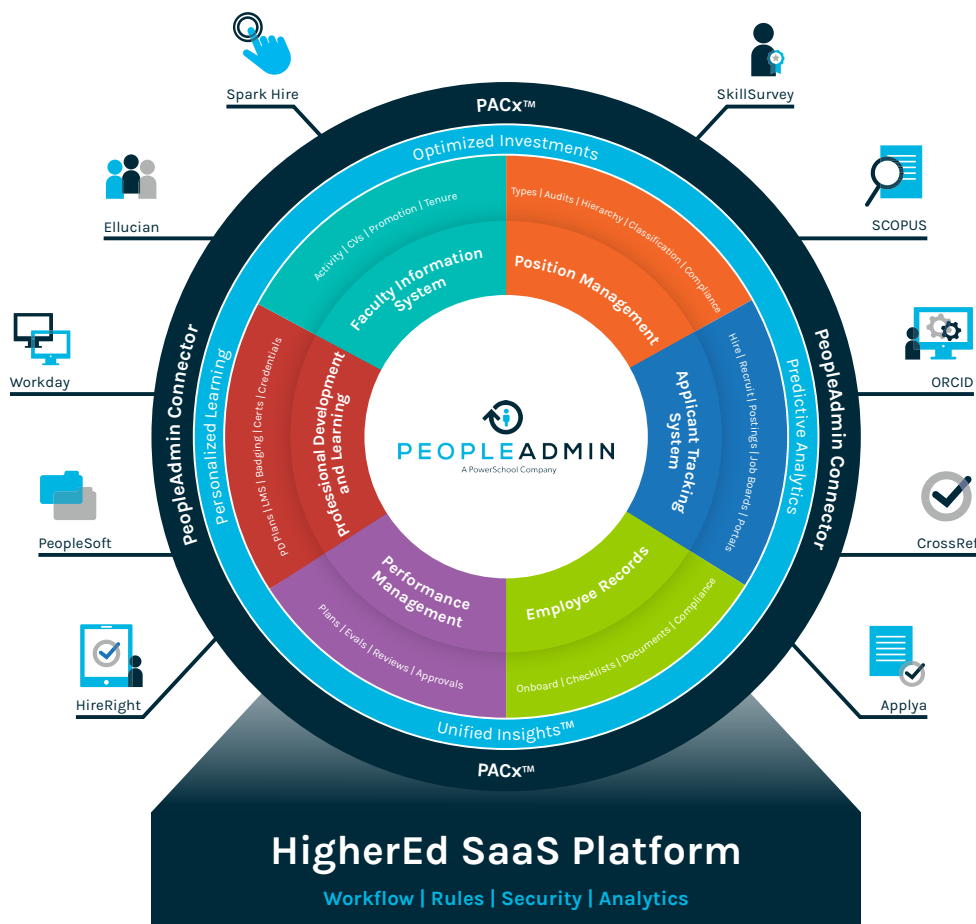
Spark Hire

SkillSurvey

PACx™

Optimized Investments

Ellucian

SCOPUS

Workday

ORCID

PeopleSoft

CrossRef

HireRight

Applya

PeopleAdmin Connector

Personalized Learning

PeopleAdmin Connector

Predictive Analytics

Activity | CVs | Promotion | Tenure

Faculty Information System

Types | Audits | Hierarchy | Classification | Compliance

Position Management

PD Plans | LMS | Badging | Certs | Credentials

Professional Development and Learning

Hire | Recruit | Postings | Job Boards | Portals

Applicant Tracking System

PEOPLEADMIN
A PowerSchool Company

Performance Management

Plans | Evals | Reviews | Approvals

Employee Records

Onboard | Checklists | Documents | Compliance

Unified Insights™

PACx™

HigherEd SaaS Platform

Workflow | Rules | Security | Analytics